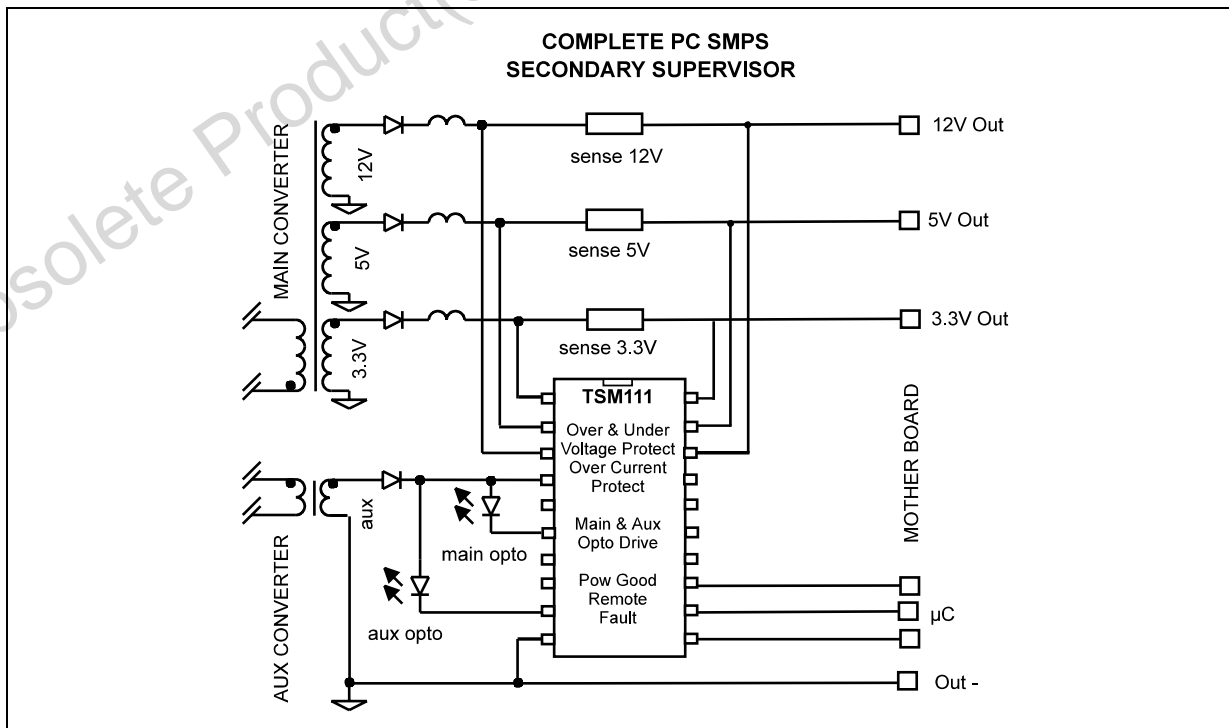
Obsolete Product(

COMPLETE PC SMPS
SECONDARY SUPERVISOR

MAIN CONVERTER

12V

5V

3.3V

sense 12V

sense 5V

sense 3.3V

12V Out

5V Out

3.3V Out

TSM111

Over & Under Voltage Protect

Over Current Protect

Main & Aux Opto Drive

Pow Good Remote Fault

MOTHER BOARD

AUX CONVERTER

aux

main opto

aux opto

µC

Out -